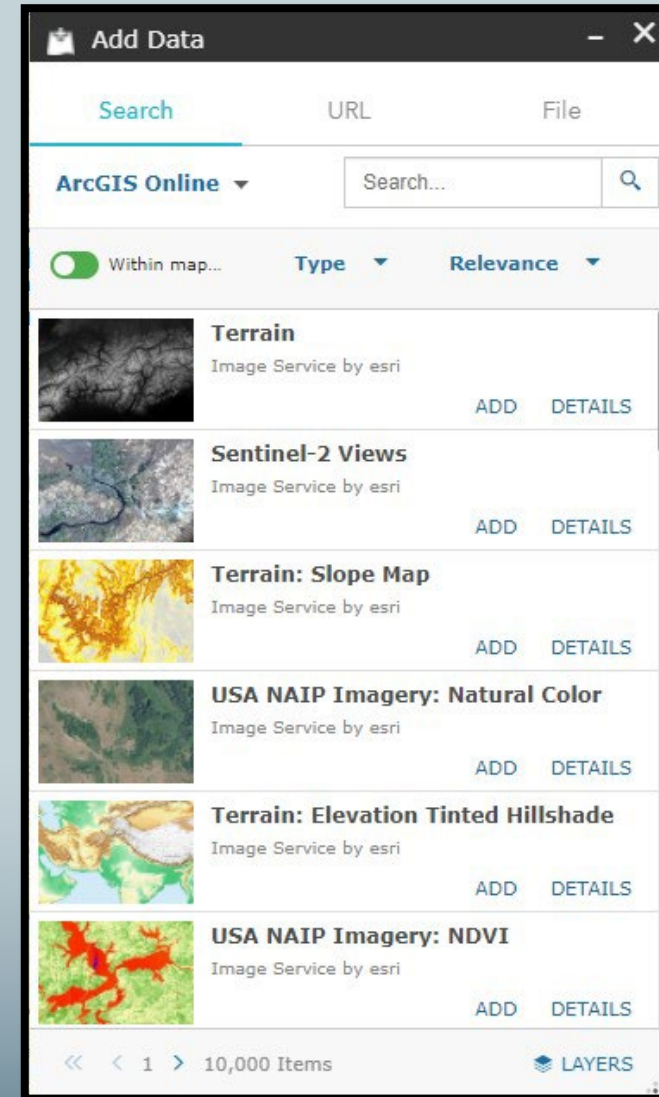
Add Data

Search URL File

ArcGIS Online

Search...

Within map... Type Relevance

Terrain
Image Service by esri
ADD DETAILS

Sentinel-2 Views
Image Service by esri
ADD DETAILS

Terrain: Slope Map
Image Service by esri
ADD DETAILS

USA NAIP Imagery: Natural Color
Image Service by esri
ADD DETAILS

Terrain: Elevation Tinted Hillshade
Image Service by esri
ADD DETAILS

USA NAIP Imagery: NDVI
Image Service by esri
ADD DETAILS

« < 1 > 10,000 Items

LAYERS